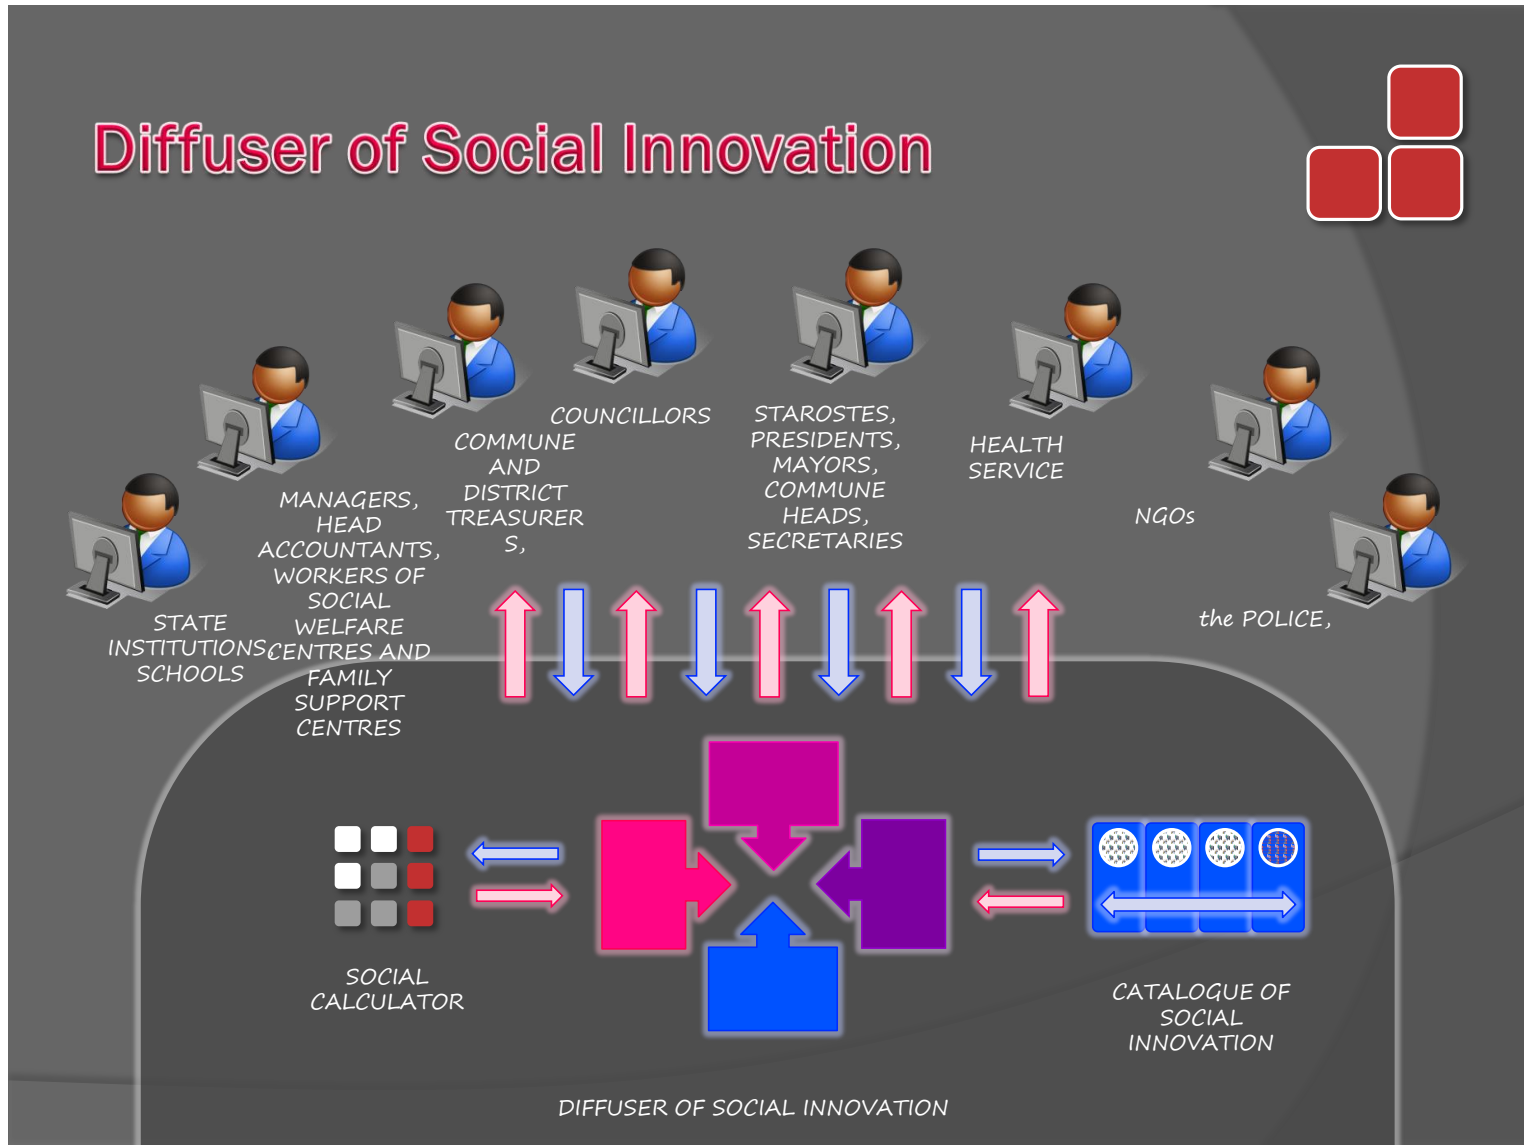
Diffuser of Social Innovation

STATE INSTITUTIONS, SCHOOLS

MANAGERS, HEAD ACCOUNTANTS, WORKERS OF SOCIAL WELFARE CENTRES AND FAMILY SUPPORT CENTRES

COMMUNE AND DISTRICT TREASURERS,

COUNCILLORS

STAROSTES, PRESIDENTS, MAYORS, COMMUNE HEADS, SECRETARIES

HEALTH SERVICE

NGOs

the POLICE,

SOCIAL CALCULATOR

CATALOGUE OF SOCIAL INNOVATION

DIFFUSER OF SOCIAL INNOVATION